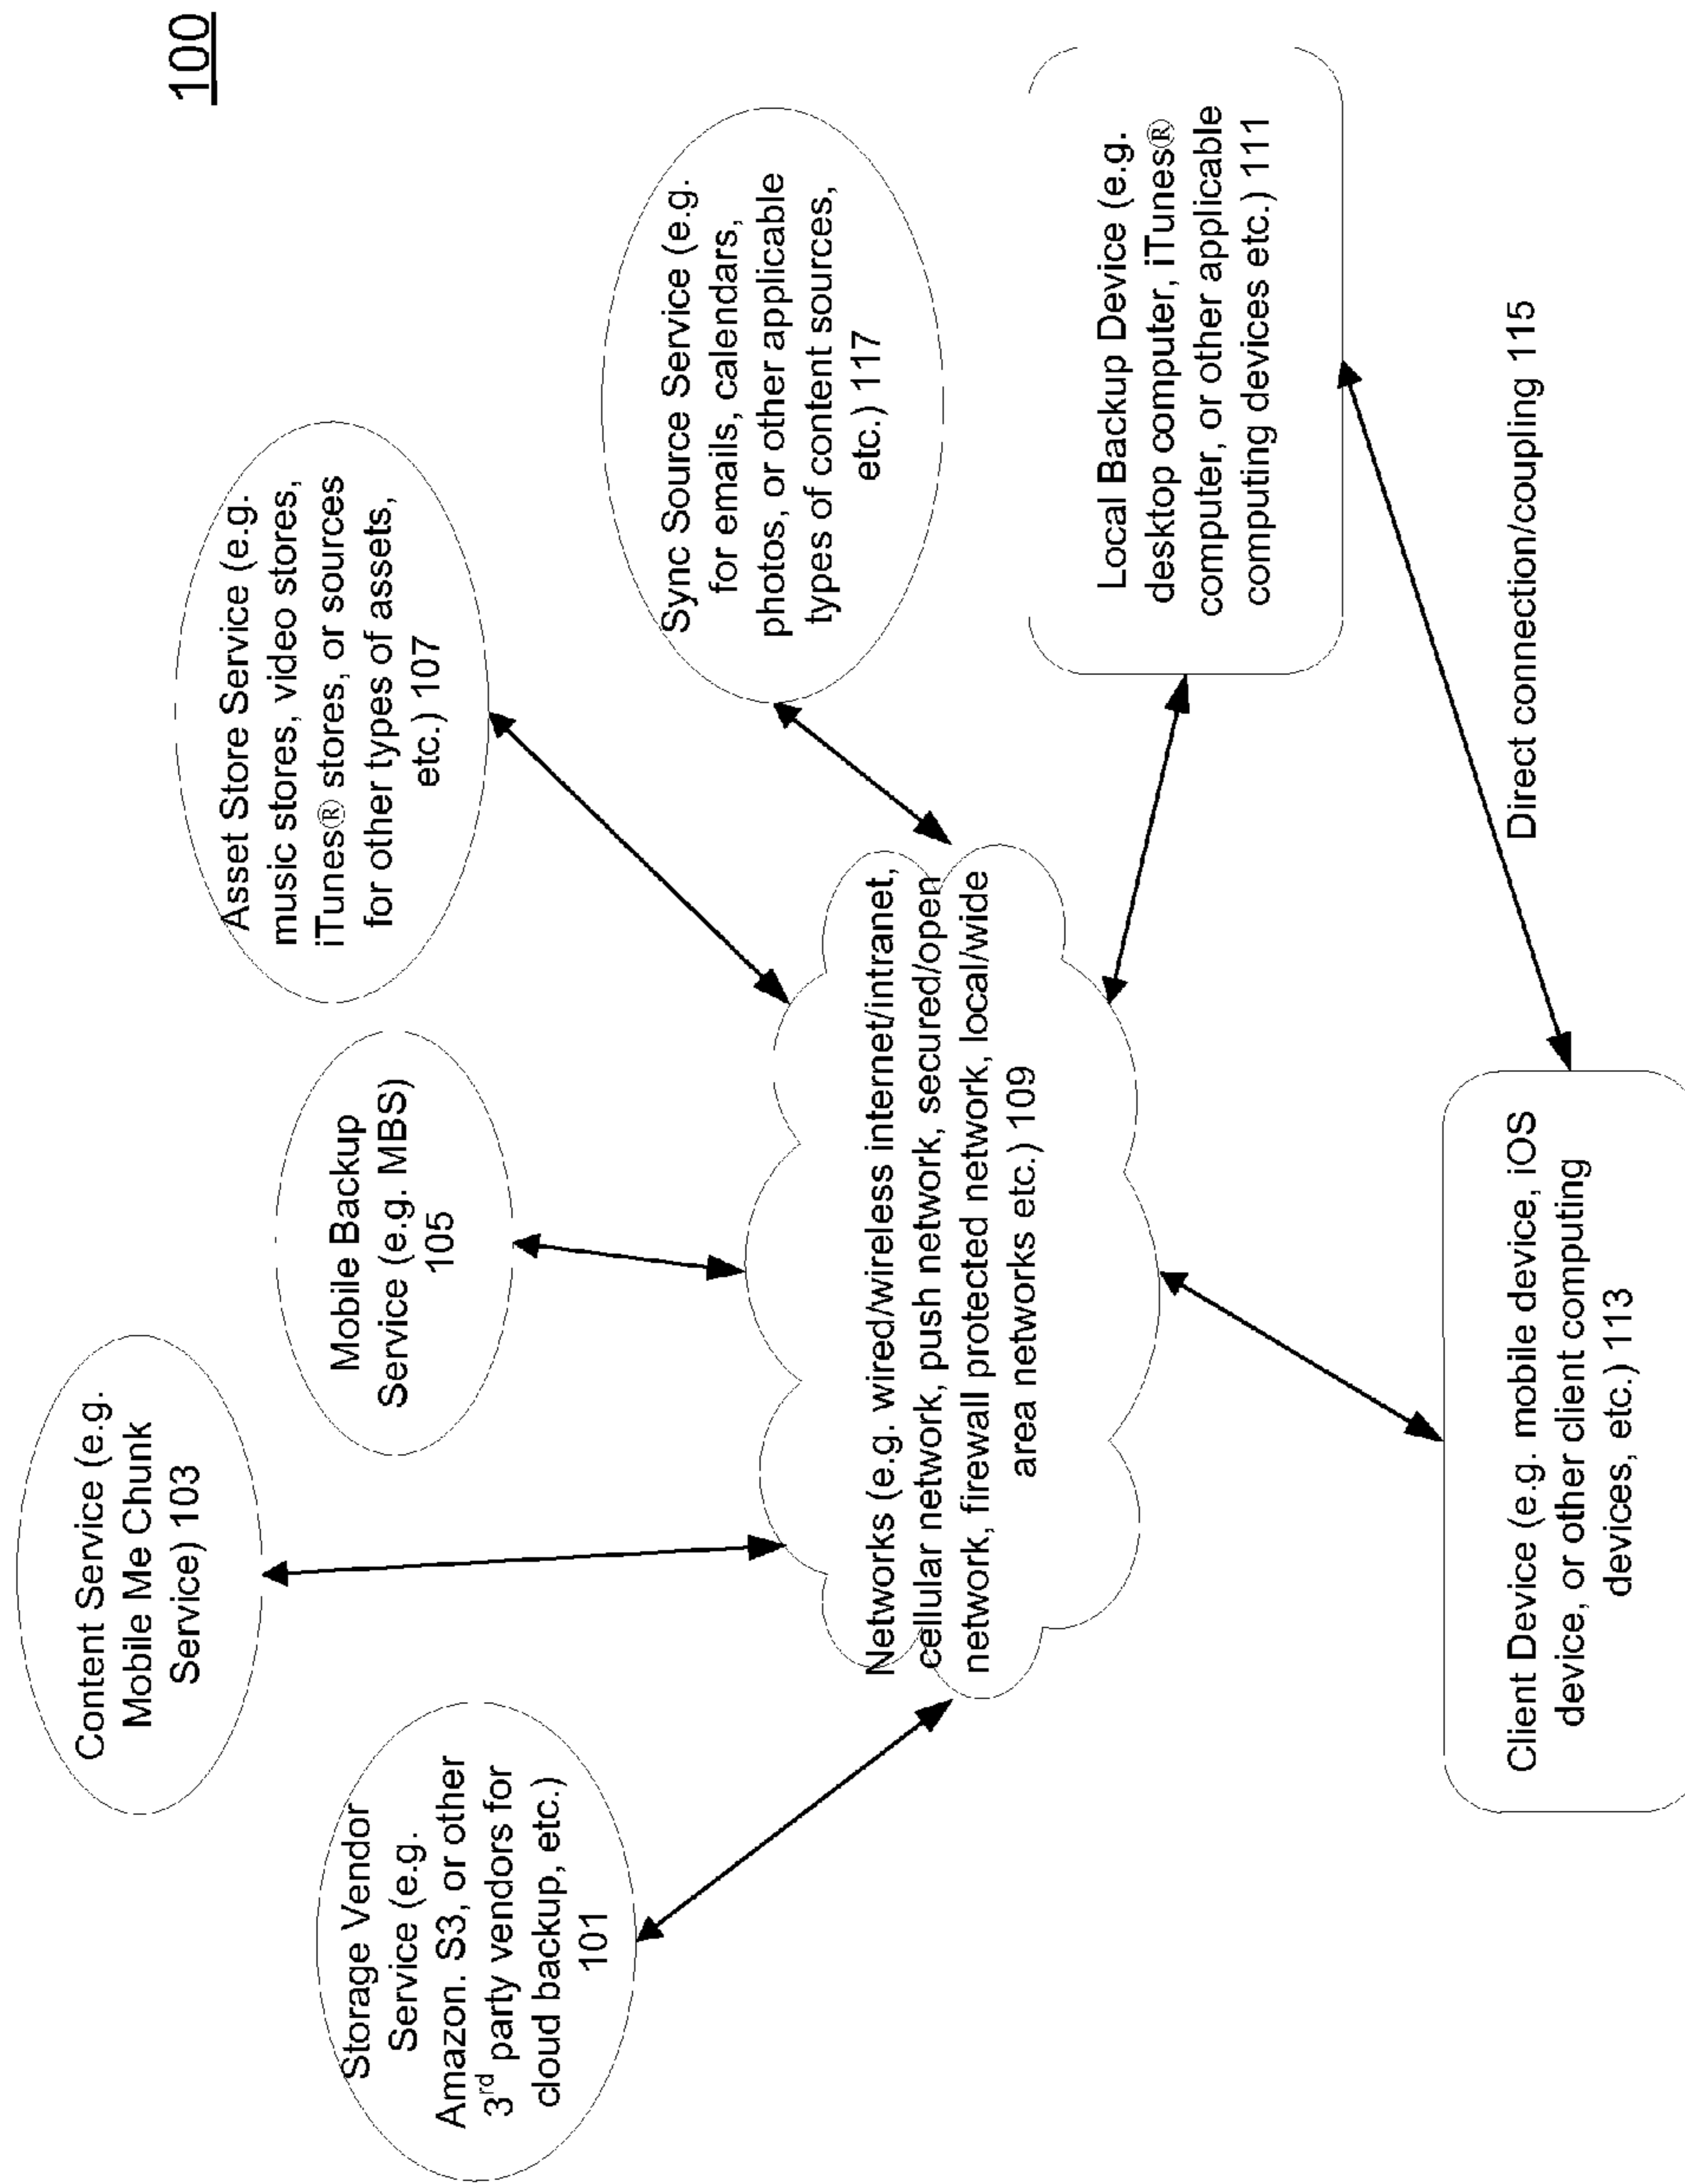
100

Storage Vendor Service (e.g. Amazon. S3, or other 3rd party vendors for cloud backup, etc.) 101

Content Service (e.g. Mobile Me Chunk Service) 103

Mobile Backup Service (e.g. MBS) 105

Asset Store Service (e.g. music stores, video stores, iTunes® stores, or sources for other types of assets, etc.) 107

Sync Source Service (e.g. for emails, calendars, photos, or other applicable types of content sources, etc.) 117

Local Backup Device (e.g. desktop computer, iTunes® computer, or other applicable computing devices etc.) 111

Networks (e.g. wired/wireless internet/intranet, cellular network, push network, secured/open network, firewall protected network, local/wide area networks etc.) 109

Direct connection/coupling 115

Client Device (e.g. mobile device, iOS device, or other client computing devices, etc.) 113